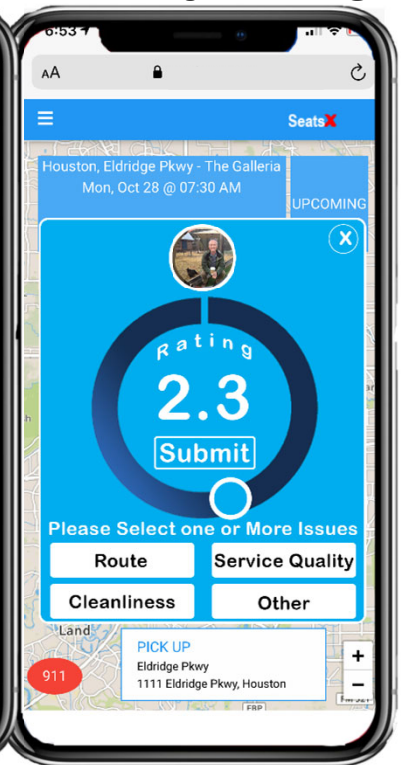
6:53

AA

SeatsX

Houston, Eldridge Pkwy - The Galleria
Mon, Oct 28 @ 07:30 AM

UPCOMING

Rating

2.3

Submit

Please Select one or More Issues

Route

Service Quality

Cleanliness

Other

Land

PICK UP
Eldridge Pkwy
1111 Eldridge Pkwy, Houston

911

+

−